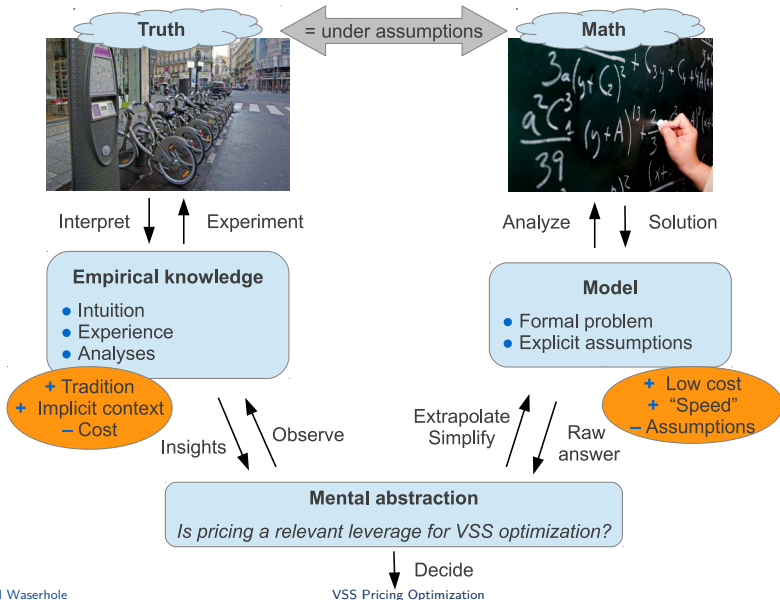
Truth

= under assumptions

Math

Interpret

Experiment

Analyze

Solution

Empirical knowledge

• Intuition
• Experience
• Analyses

+ Tradition
+ Implicit context
– Cost

Model

• Formal problem
• Explicit assumptions

+ Low cost
+ "Speed"
– Assumptions

Insights

Observe

Extrapolate
Simplify

Raw answer

Mental abstraction

Is pricing a relevant leverage for VSS optimization?

Decide

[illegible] Waserhole

VSS Pricing Optimization